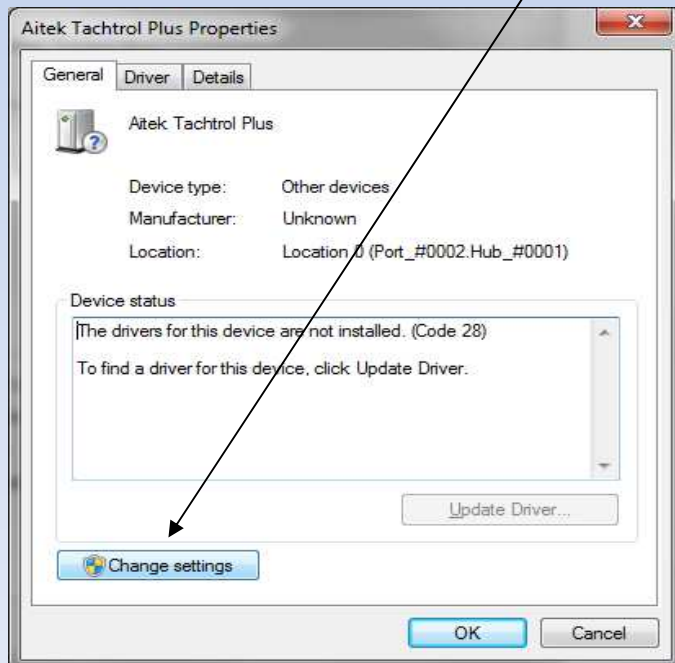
Aitek Tachtrol Plus Properties

General Driver Details

Aitek Tachtrol Plus

Device type: Other devices

Manufacturer: Unknown

Location: Location 0 (Port_#0002.Hub_#0001)

Device status

The drivers for this device are not installed. (Code 28)

To find a driver for this device, click Update Driver.

Update Driver...

Change settings

OK Cancel